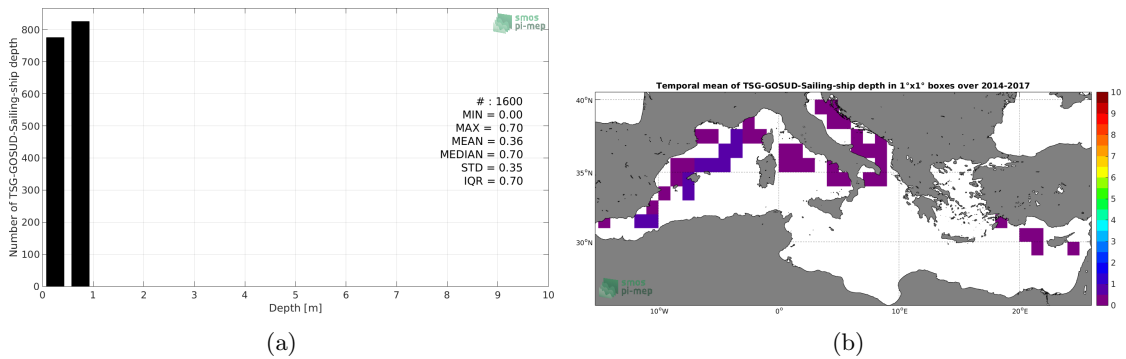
smos pi-mep

Number of TSG-GOSUD-Sailing-ship depth

800
700
600
500
400
300
200
100
0

# : 1600
MIN = 0.00
MAX = 0.70
MEAN = 0.36
MEDIAN = 0.70
STD = 0.35
IQR = 0.70

0 1 2 3 4 5 6 7 8 9 10
Depth [m]

(a)

Temporal mean of TSG-GOSUD-Sailing-ship depth in 1°x1° boxes over 2014-2017

40°N
35°N
30°N

10°W 0° 10°E 20°E

smos pi-mep

10
9
8
7
6
5
4
3
2
1
0

(b)